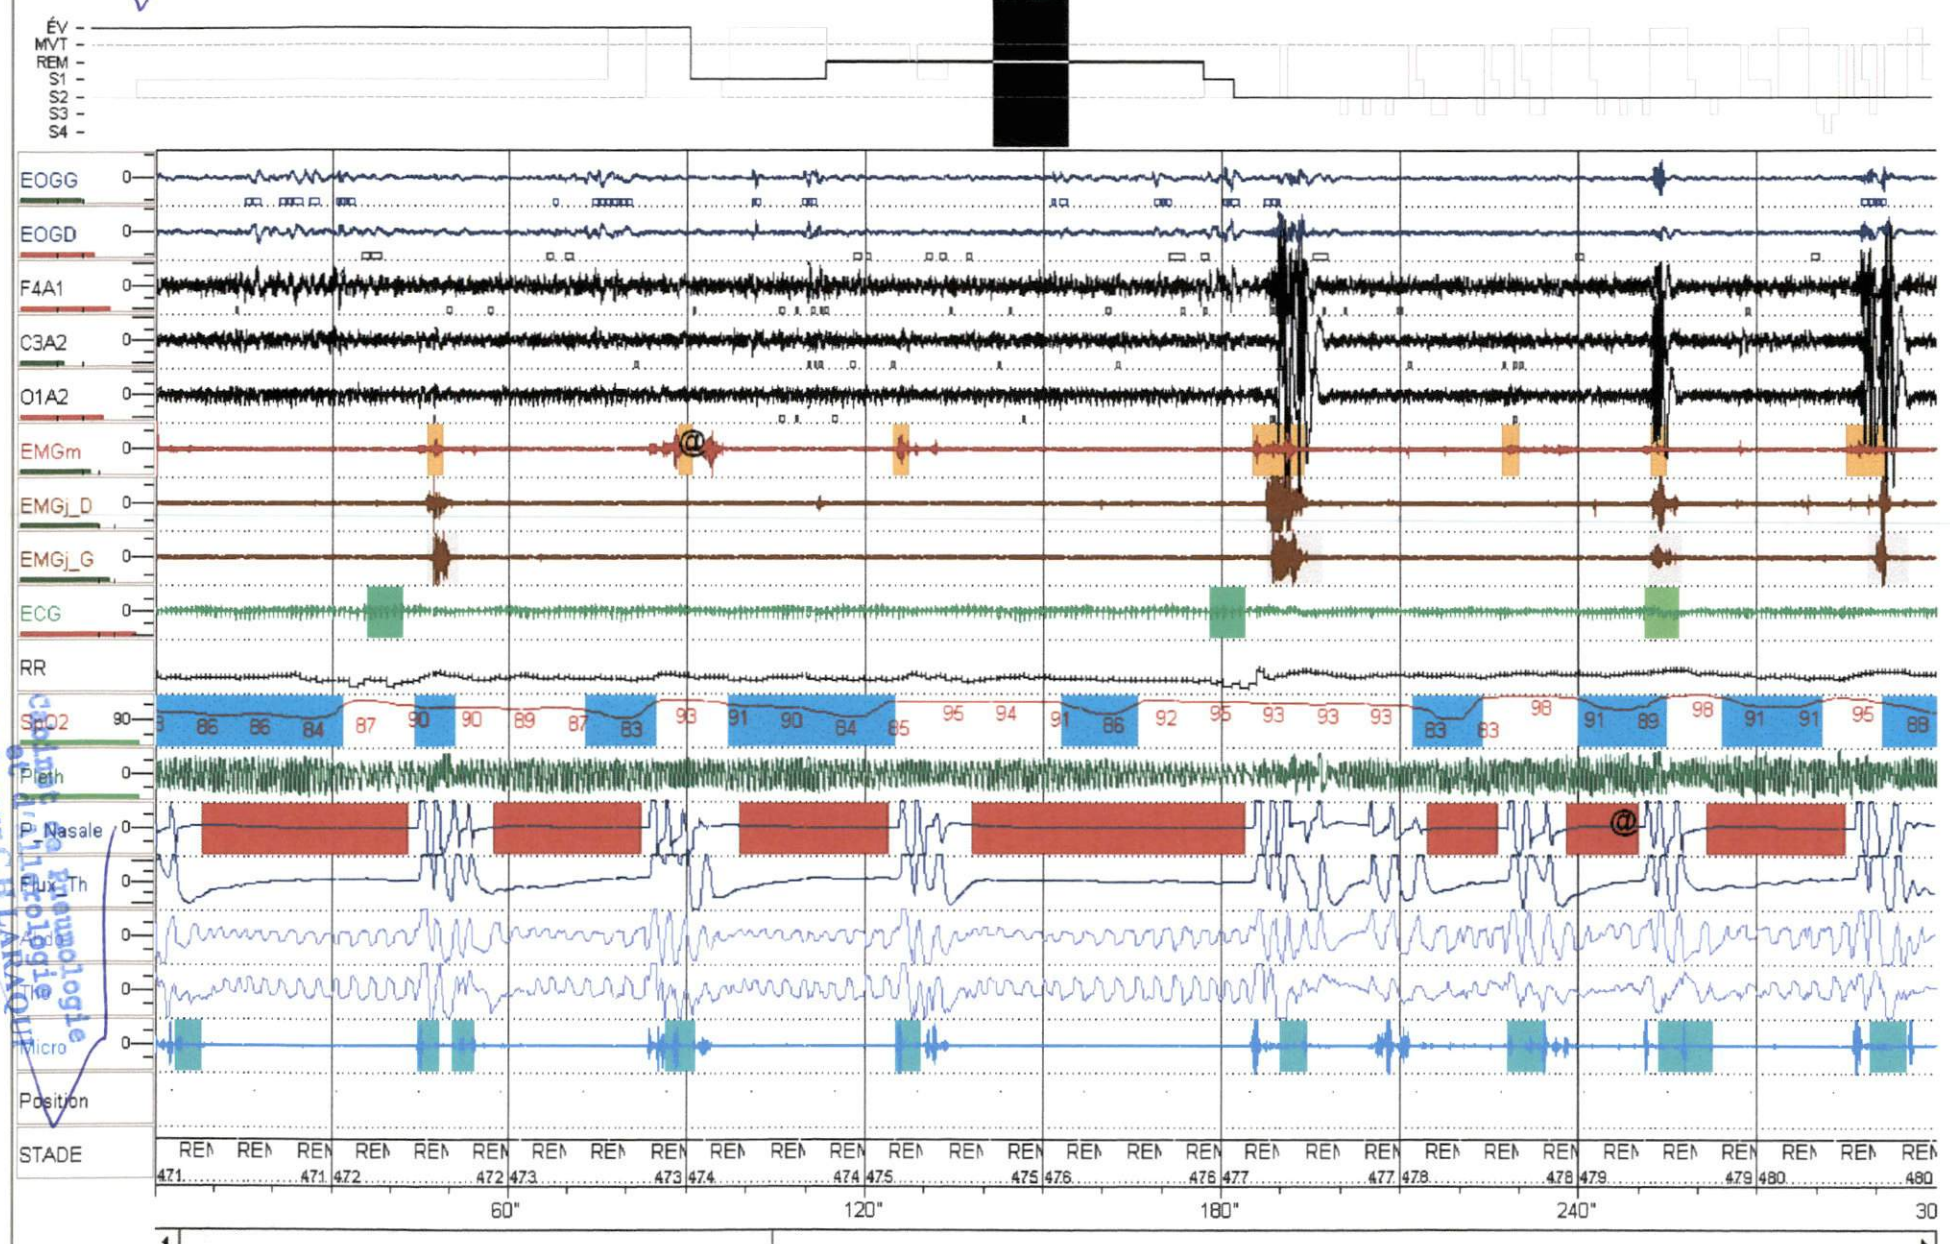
ÉV
MVT
REM
S1
S2
S3
S4

EOGG 0
EOGD 0
F4A1 0
C3A2 0
O1A2 0
EMGm 0
EMGj_D 0
EMGj_G 0
ECG 0
RR
SpO2 90
Pleth 0
P. Nasale 0
Flux Th 0
Abdo 0
Tho 0
Micro 0
Position
STADE

@
@

86 86 84 87 90 90 89 87 83 93 91 90 84 85 95 94 91 86 92 95 93 93 93 83 83 98 91 89 98 91 91 95 88

REM REM REM REM REM REM REM REM REM REM REM REM REM REM REM REM REM REM REM REM REM REM REM REM REM REM REM REM REM REM

471 471 472 472 473 473 474 474 475 475 476 476 477 477 478 478 479 479 480 480

60" 120" 180" 240" 30

Clinique de Pneumologie et d'Allergologie CHU H. LARAQUI